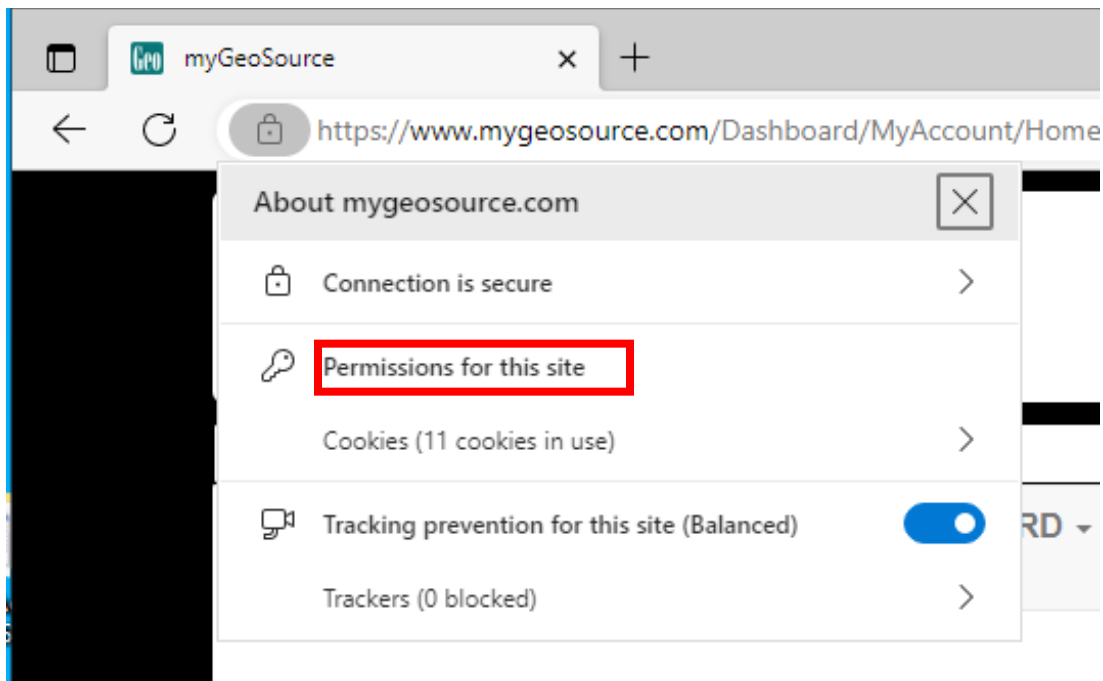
Geo myGeoSource ×

https://www.mygeosource.com/Dashboard/MyAccount/Home

About mygeosource.com

Connection is secure

Permissions for this site

Cookies (11 cookies in use)

Tracking prevention for this site (Balanced)

Trackers (0 blocked)

RD